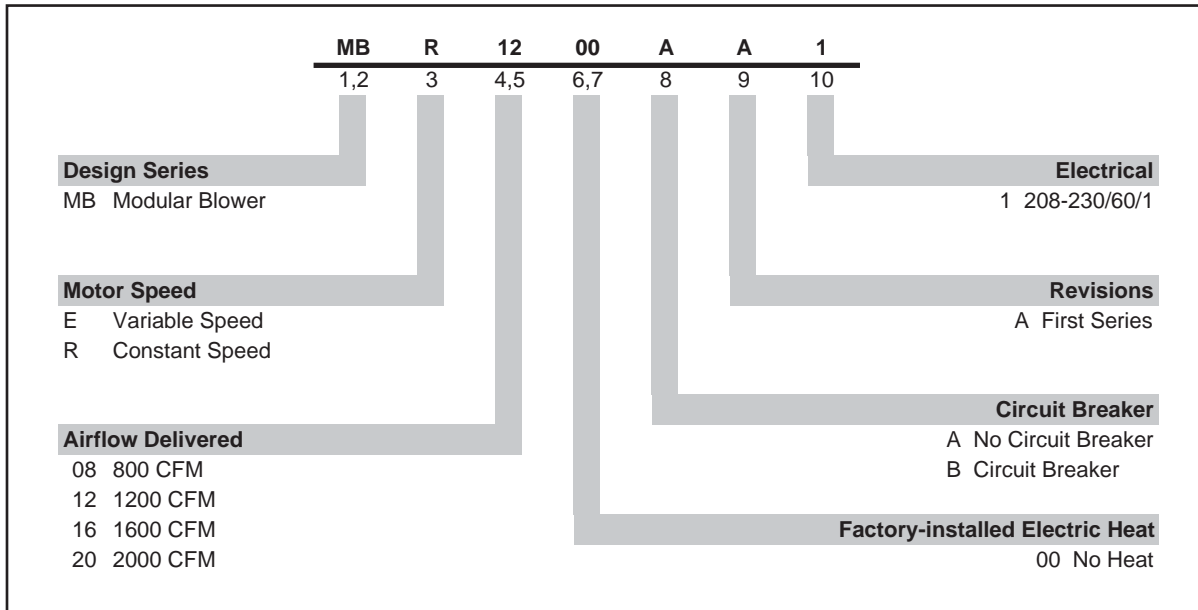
| MB | R | 12 | 00 | A | A | 1 |
|---|---|---|---|---|---|---|
| 1,2 | 3 | 4,5 | 6,7 | 8 | 9 | 10 |

**Design Series**
MB Modular Blower

**Motor Speed**
E Variable Speed
R Constant Speed

**Airflow Delivered**
08 800 CFM
12 1200 CFM
16 1600 CFM
20 2000 CFM

**Electrical**
1 208-230/60/1

**Revisions**
A First Series

**Circuit Breaker**
A No Circuit Breaker
B Circuit Breaker

**Factory-installed Electric Heat**
00 No Heat